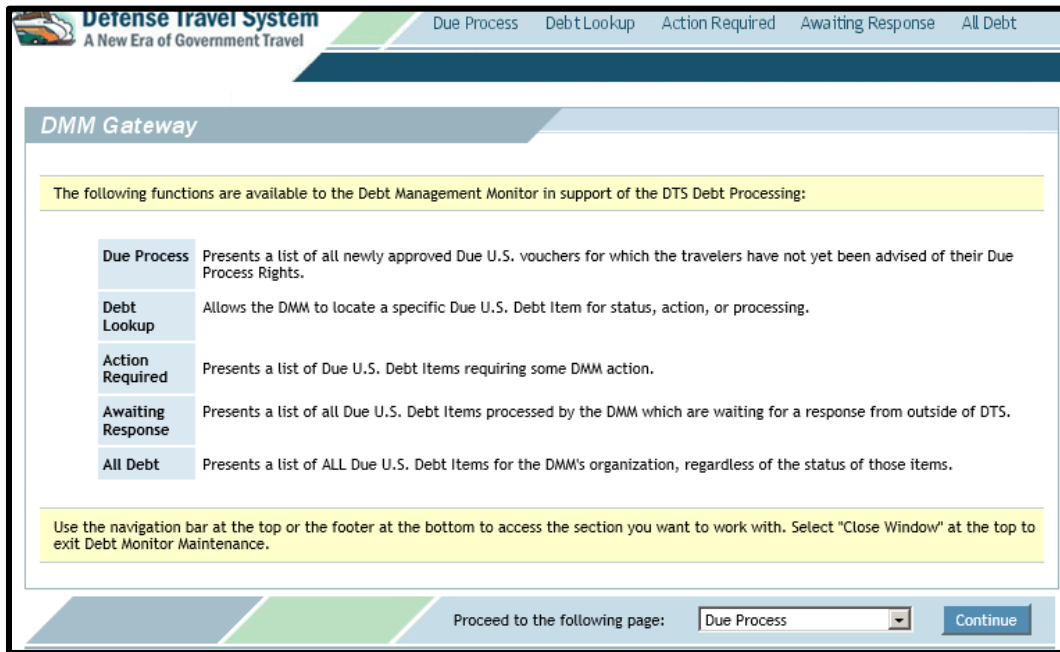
Defense Travel System
A New Era of Government Travel

Due Process | Debt Lookup | Action Required | Awaiting Response | All Debt

DMM Gateway

The following functions are available to the Debt Management Monitor in support of the DTS Debt Processing:

| | |
|---|---|
| Due Process | Presents a list of all newly approved Due U.S. vouchers for which the travelers have not yet been advised of their Due Process Rights. |
| Debt Lookup | Allows the DMM to locate a specific Due U.S. Debt Item for status, action, or processing. |
| Action Required | Presents a list of Due U.S. Debt Items requiring some DMM action. |
| Awaiting Response | Presents a list of all Due U.S. Debt Items processed by the DMM which are waiting for a response from outside of DTS. |
| All Debt | Presents a list of ALL Due U.S. Debt Items for the DMM's organization, regardless of the status of those items. |

Use the navigation bar at the top or the footer at the bottom to access the section you want to work with. Select "Close Window" at the top to exit Debt Monitor Maintenance.

Proceed to the following page: Due Process
Continue